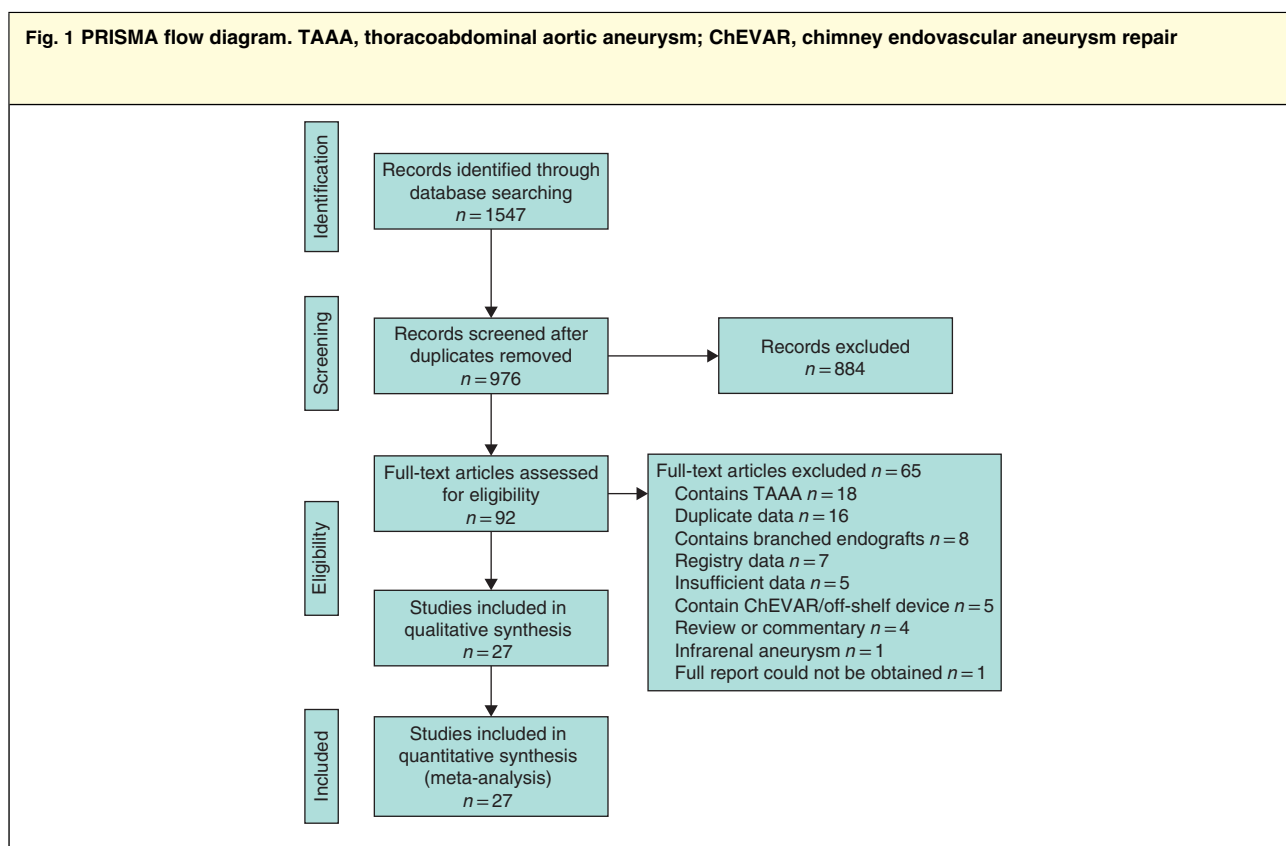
Fig. 1 PRISMA flow diagram. TAAA, thoracoabdominal aortic aneurysm; ChEVAR, chimney endovascular aneurysm repair

Identification

Records identified through database searching
$n = 1547$

Screening

Records screened after duplicates removed
$n = 976$

Records excluded
$n = 884$

Eligibility

Full-text articles assessed for eligibility
$n = 92$

Full-text articles excluded $n = 65$
Contains TAAA $n = 18$
Duplicate data $n = 16$
Contains branched endografts $n = 8$
Registry data $n = 7$
Insufficient data $n = 5$
Contain ChEVAR/off-shelf device $n = 5$
Review or commentary $n = 4$
Infrarenal aneurysm $n = 1$
Full report could not be obtained $n = 1$

Studies included in qualitative synthesis
$n = 27$

Included

Studies included in quantitative synthesis (meta-analysis)
$n = 27$